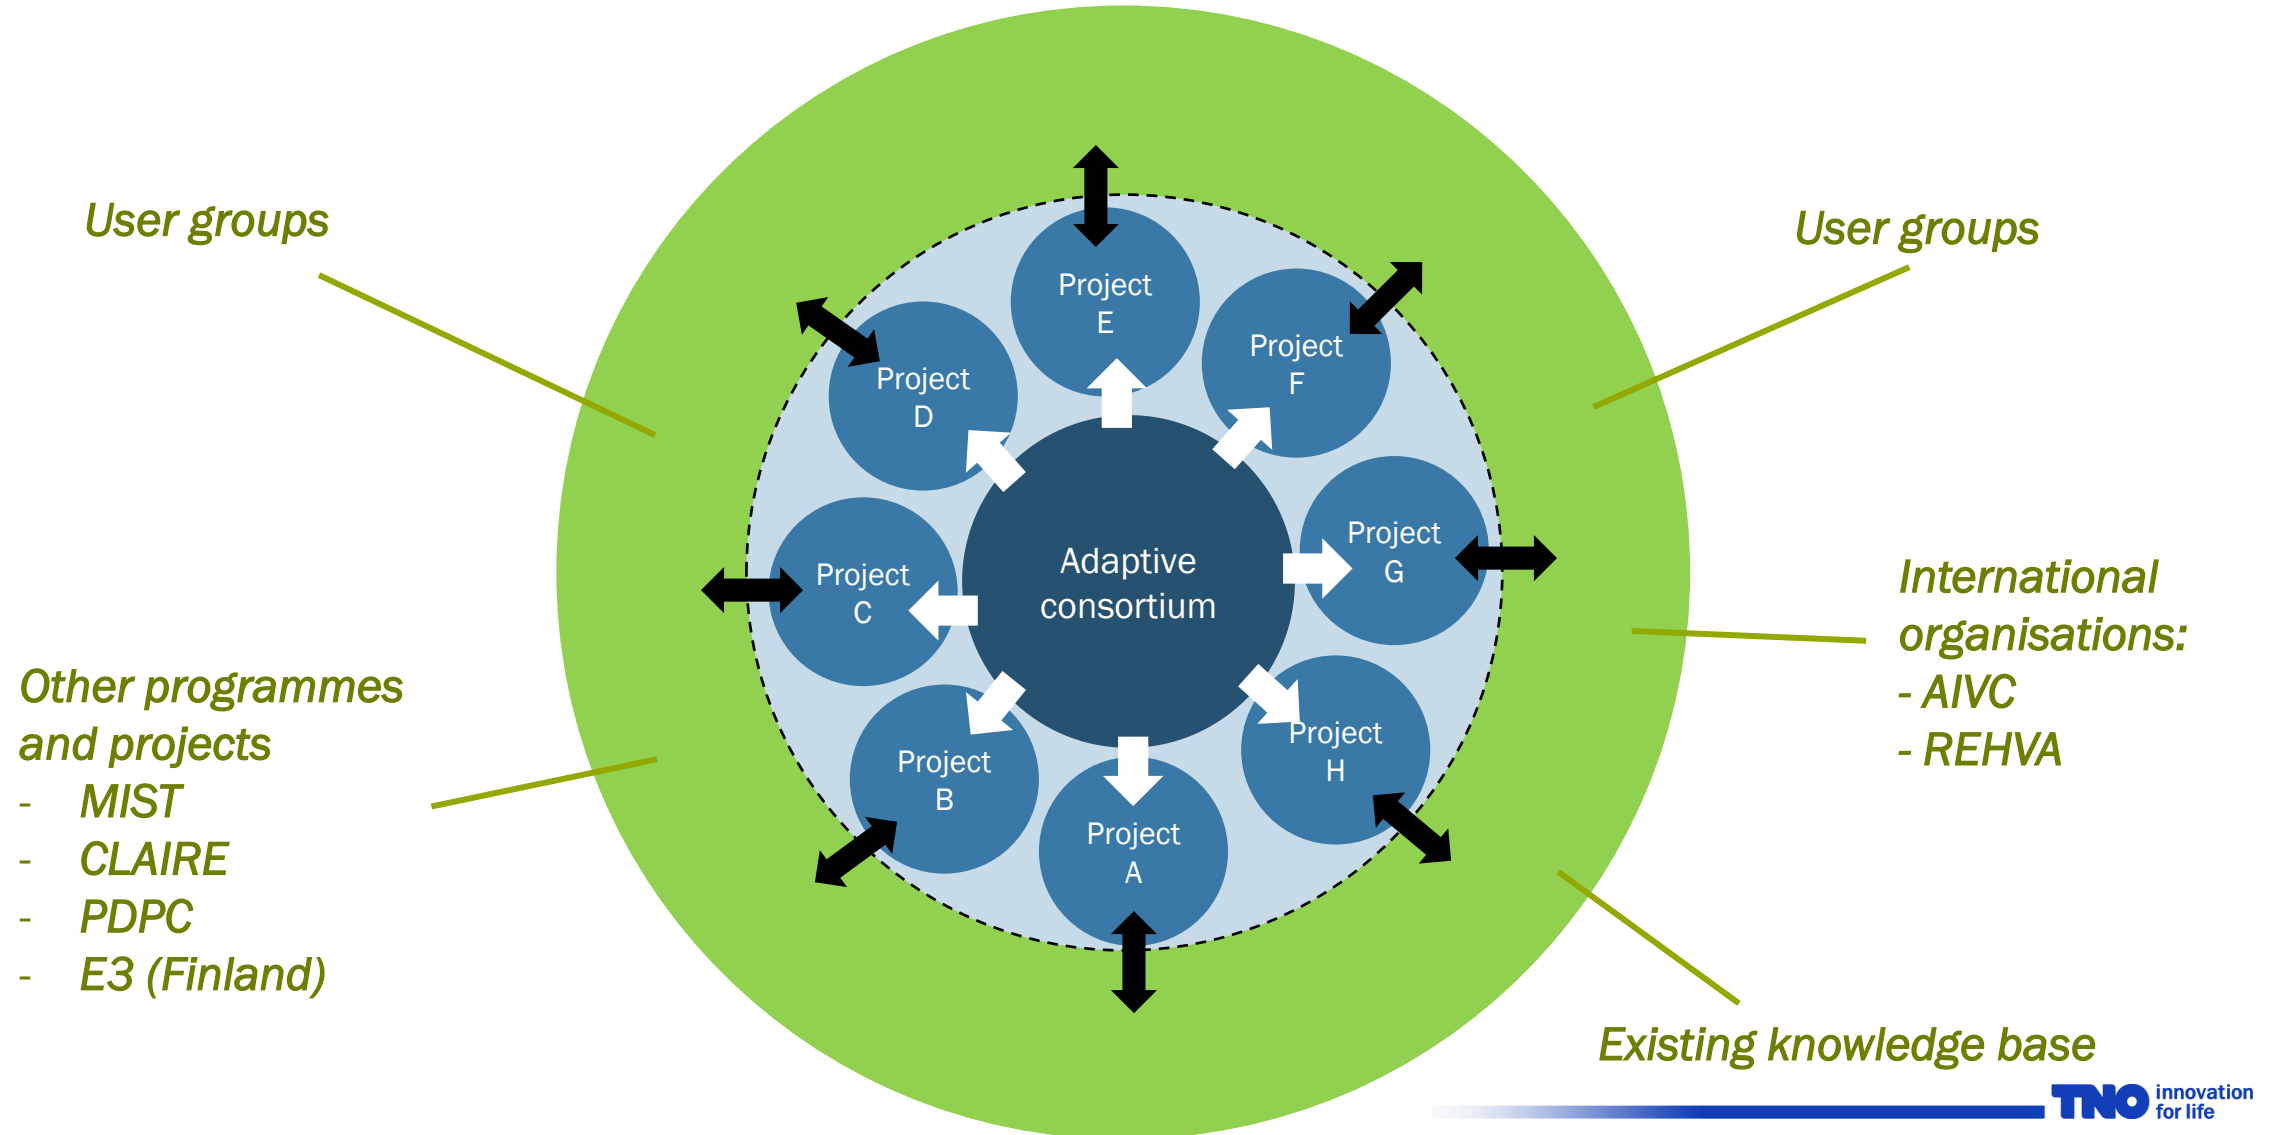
User groups

User groups

Project E

Project F

Project D

Project G

Project C

Adaptive consortium

Project H

Project B

Project A

International organisations:
- AIVC
- REHVA

Other programmes and projects
- MIST
- CLAIRE
- PDPC
- E3 (Finland)

Existing knowledge base

TNO innovation for life